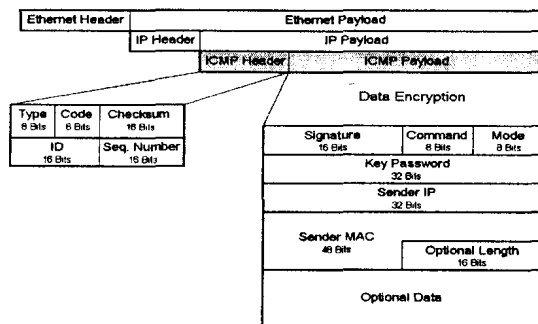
Ethernet Header

Ethernet Payload

IP Header

IP Payload

ICMP Header

ICMP Payload

| Type 8 Bits | Code 8 Bits | Checksum 16 Bits |
|---|---|---|
| ID 16 Bits | | Seq. Number 16 Bits |

Data Encryption

Signature 16 Bits

Command 8 Bits

Mode 8 Bits

Key Password 32 Bits

Sender IP 32 Bits

Sender MAC 48 Bits

Optional Length 16 Bits

Optional Data